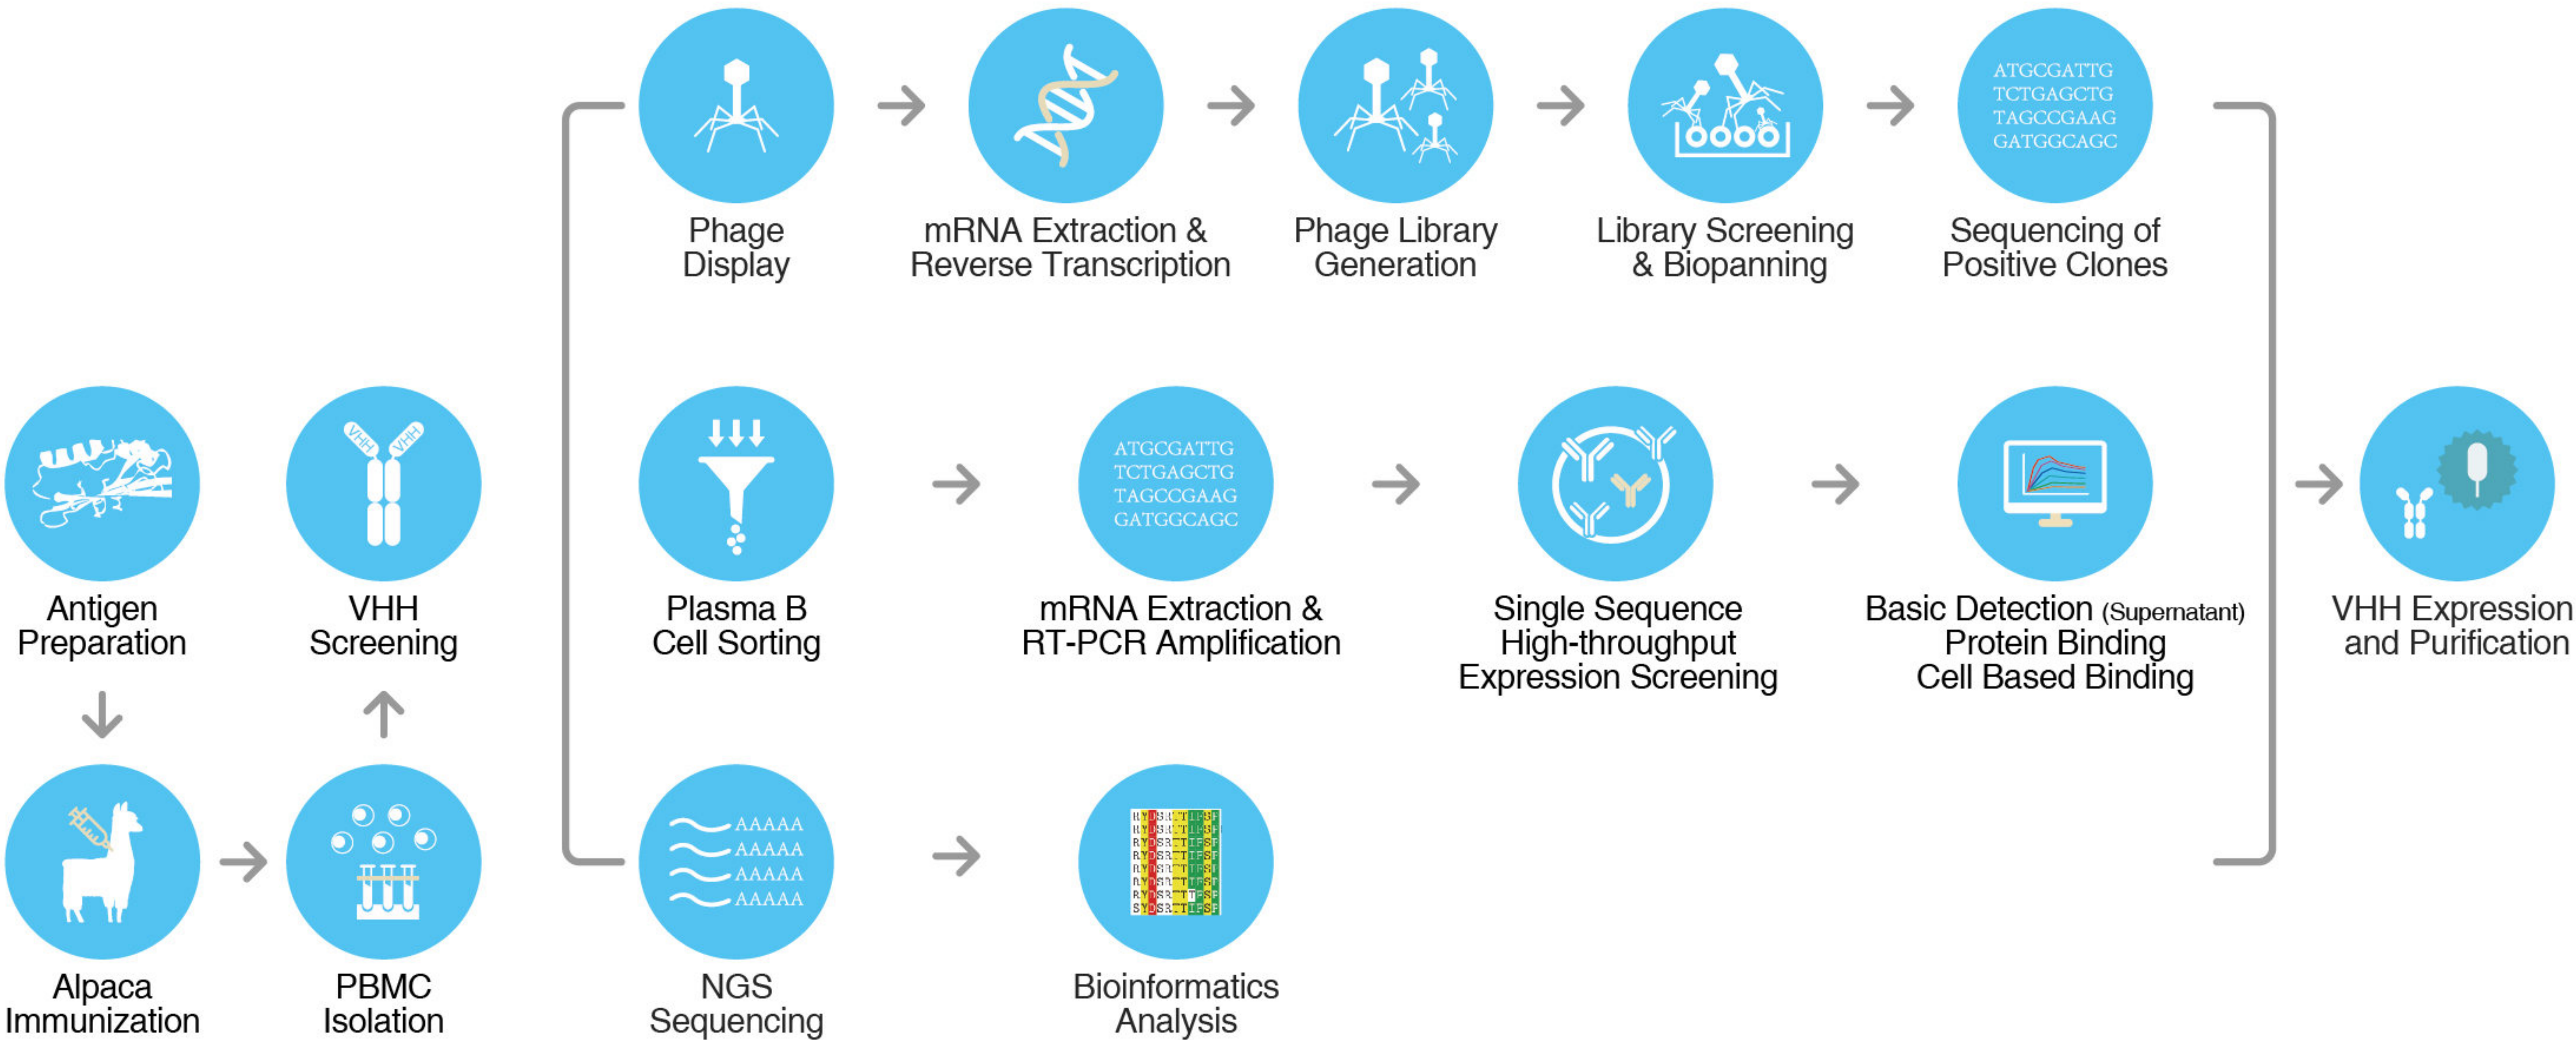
ATGCGATTG
TCTGAGCTG
TAGCCGAAG
GATGGCAGC

Phage Display

mRNA Extraction & Reverse Transcription

Phage Library Generation

Library Screening & Biopanning

Sequencing of Positive Clones

VHH VHH

Antigen Preparation

VHH Screening

Plasma B Cell Sorting

ATGCGATTG
TCTGAGCTG
TAGCCGAAG
GATGGCAGC

mRNA Extraction & RT-PCR Amplification

Single Sequence High-throughput Expression Screening

Basic Detection (Supernatant)
Protein Binding
Cell Based Binding

VHH Expression and Purification

AAAAA
AAAAA
AAAAA
AAAAA

Alpaca Immunization

PBMC Isolation

NGS Sequencing

Bioinformatics Analysis